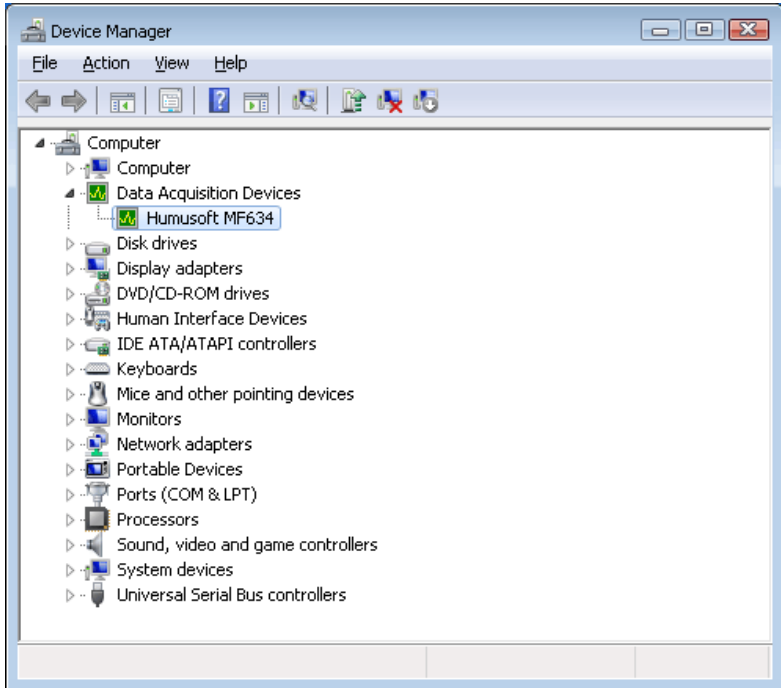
Device Manager

File Action View Help

Computer
Computer
Data Acquisition Devices
Humusoft MF634
Disk drives
Display adapters
DVD/CD-ROM drives
Human Interface Devices
IDE ATA/ATAPI controllers
Keyboards
Mice and other pointing devices
Monitors
Network adapters
Portable Devices
Ports (COM & LPT)
Processors
Sound, video and game controllers
System devices
Universal Serial Bus controllers